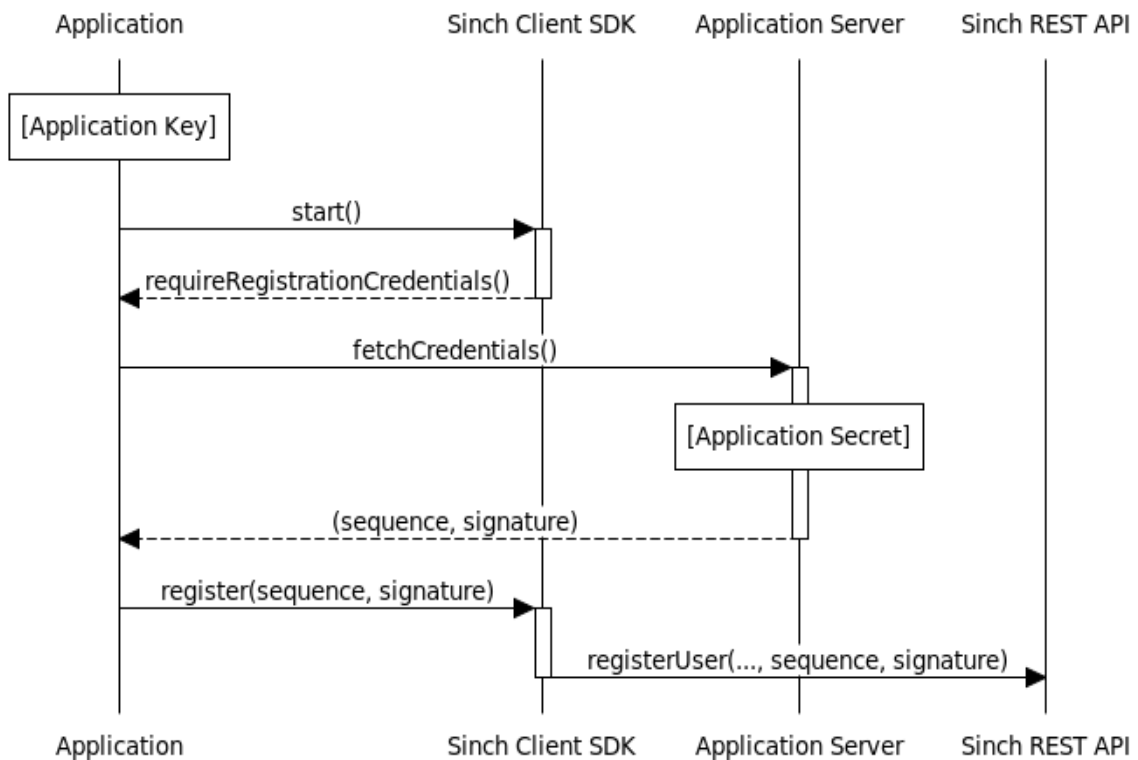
Application

Sinch Client SDK

Application Server

Sinch REST API

[Application Key]

start()

requireRegistrationCredentials()

fetchCredentials()

[Application Secret]

(sequence, signature)

register(sequence, signature)

registerUser(..., sequence, signature)

Application

Sinch Client SDK

Application Server

Sinch REST API